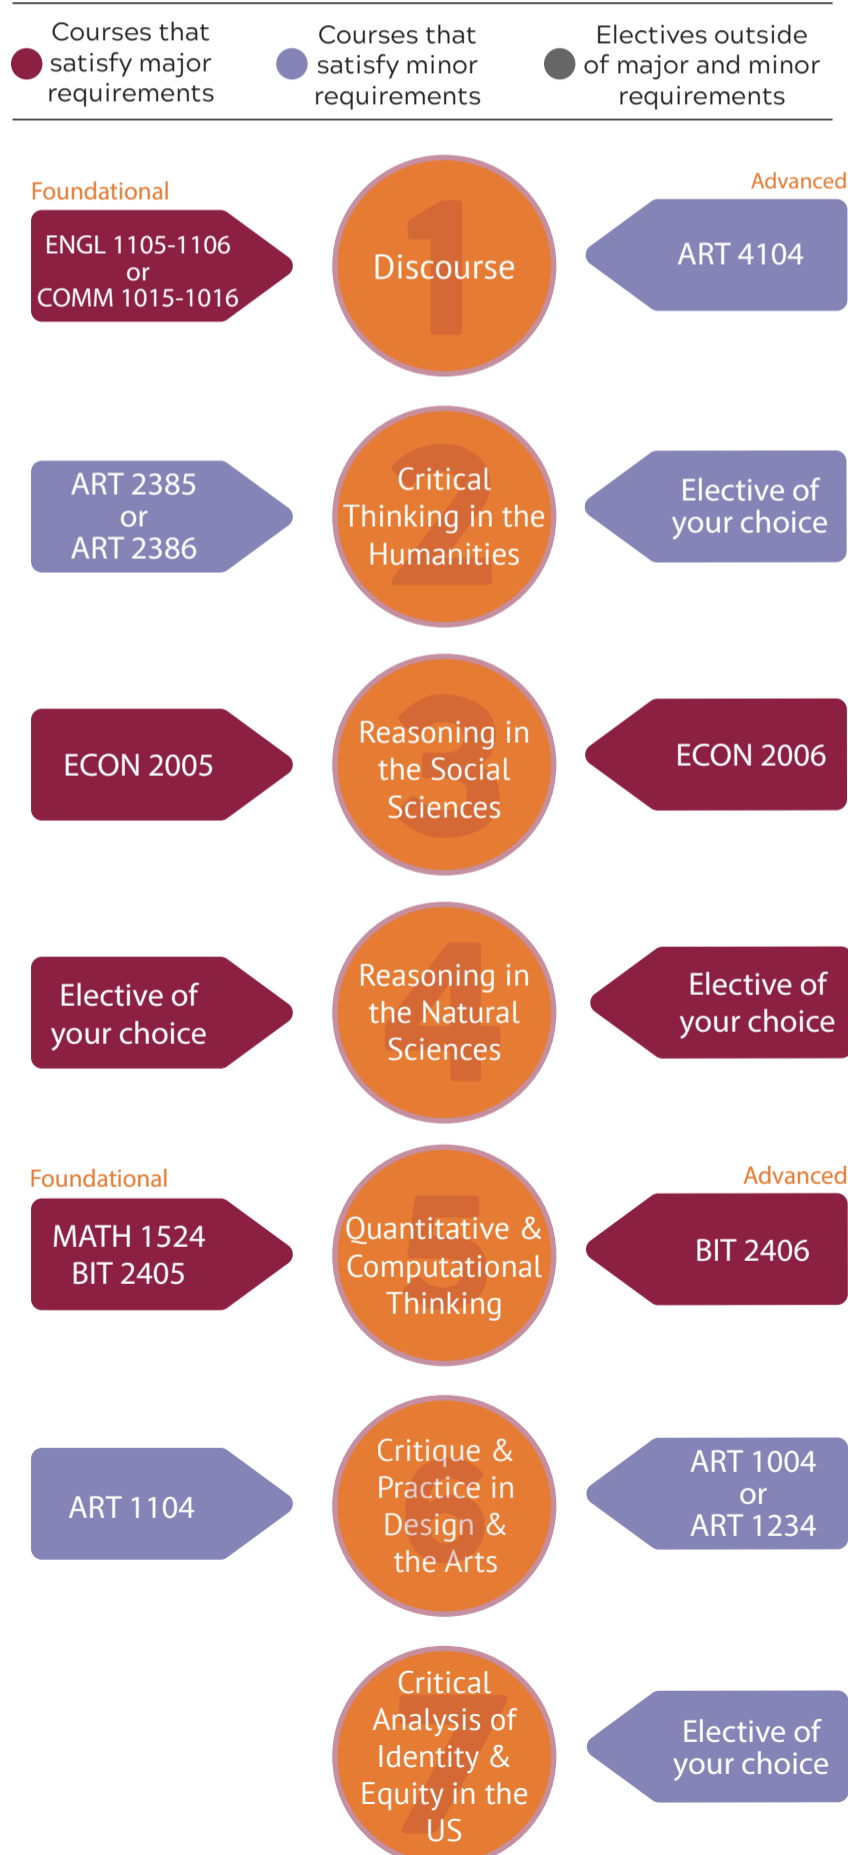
Courses that satisfy major requirements

Courses that satisfy minor requirements

Electives outside of major and minor requirements

Foundational

ENGL 1105-1106 or COMM 1015-1016

1 Discourse

Advanced

ART 4104

ART 2385 or ART 2386

2 Critical Thinking in the Humanities

Elective of your choice

ECON 2005

3 Reasoning in the Social Sciences

ECON 2006

Elective of your choice

4 Reasoning in the Natural Sciences

Elective of your choice

Foundational

MATH 1524 BIT 2405

5 Quantitative & Computational Thinking

Advanced

BIT 2406

ART 1104

6 Critique & Practice in Design & the Arts

ART 1004 or ART 1234

7 Critical Analysis of Identity & Equity in the US

Elective of your choice